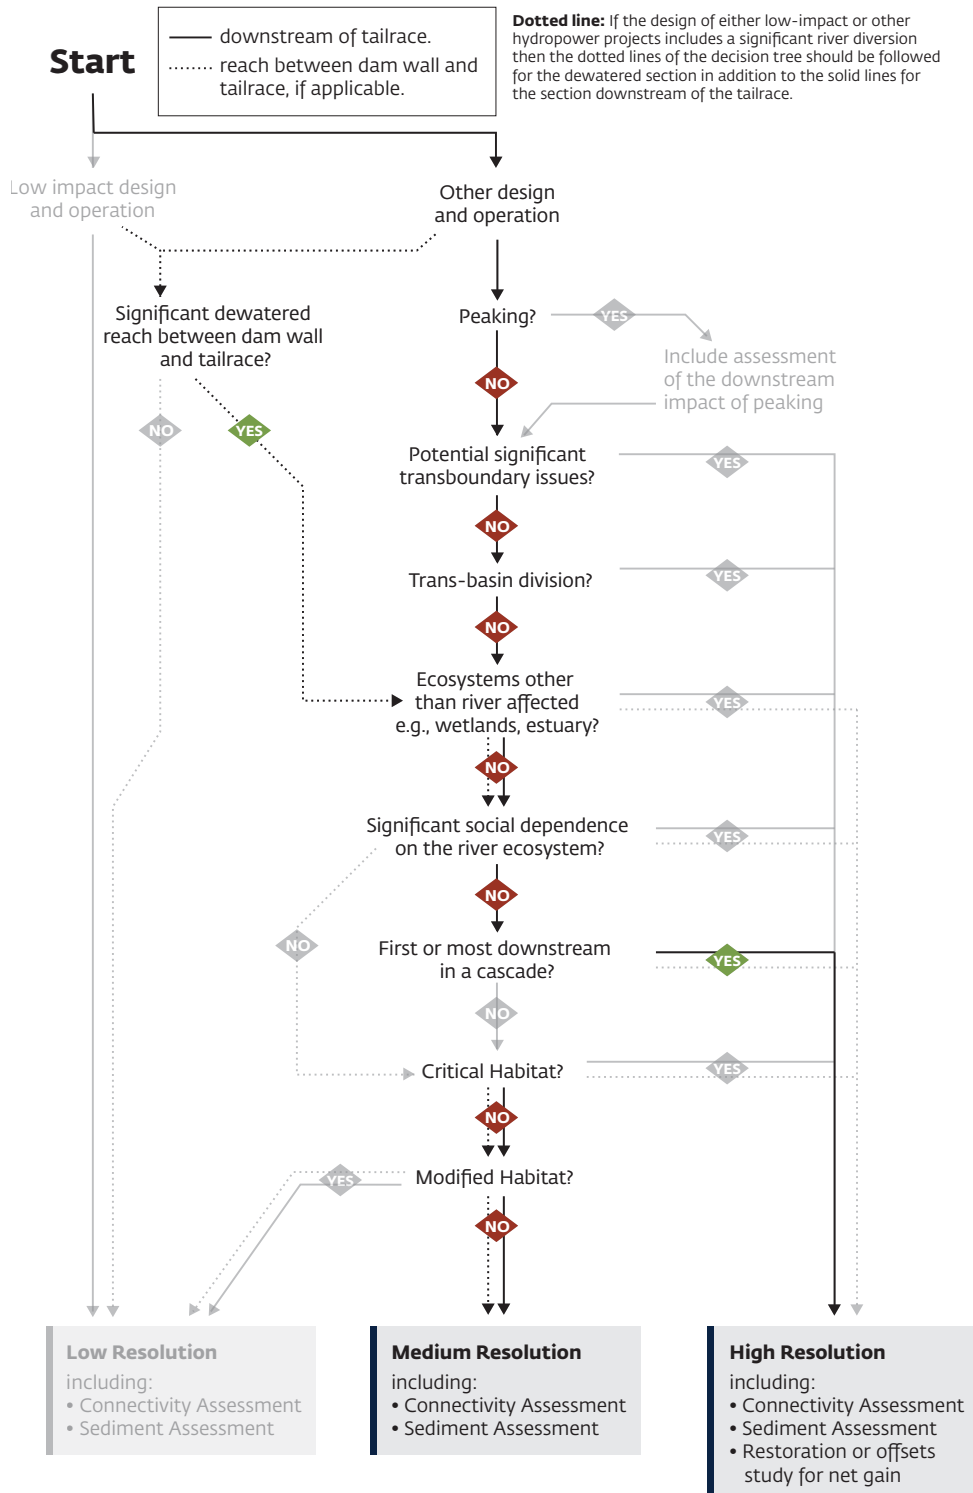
Start

downstream of tailrace.
reach between dam wall and tailrace, if applicable.

**Dotted line:** If the design of either low-impact or other hydropower projects includes a significant river diversion then the dotted lines of the decision tree should be followed for the dewatered section in addition to the solid lines for the section downstream of the tailrace.

Low impact design and operation

Other design and operation

Significant dewatered reach between dam wall and tailrace?

NO

YES

Peaking?

YES

Include assessment of the downstream impact of peaking

NO

Potential significant transboundary issues?

YES

NO

Trans-basin division?

YES

NO

Ecosystems other than river affected e.g., wetlands, estuary?

YES

NO

Significant social dependence on the river ecosystem?

YES

NO

NO

First or most downstream in a cascade?

YES

NO

Critical Habitat?

YES

NO

YES

Modified Habitat?

NO

Low Resolution
including:
• Connectivity Assessment
• Sediment Assessment

Medium Resolution
including:
• Connectivity Assessment
• Sediment Assessment

High Resolution
including:
• Connectivity Assessment
• Sediment Assessment
• Restoration or offsets study for net gain